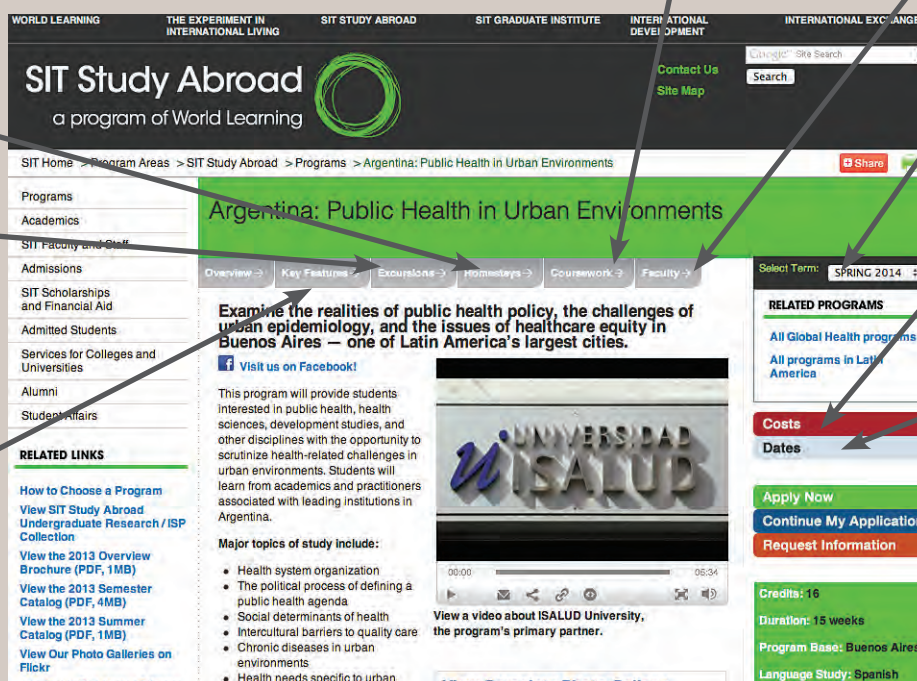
WORLD LEARNING | THE EXPERIMENT IN INTERNATIONAL LIVING | SIT STUDY ABROAD | SIT GRADUATE INSTITUTE | INTERNATIONAL DEVELOPMENT | INTERNATIONAL EXCHANGE

SIT Study Abroad
a program of World Learning

Contact Us
Site Map

Google Site Search
Search

SIT Home > Program Areas > SIT Study Abroad > Programs > Argentina: Public Health in Urban Environments

Share

Programs
Academics
SIT Faculty and Staff
Admissions
SIT Scholarships and Financial Aid
Admitted Students
Services for Colleges and Universities
Alumni
Student Affairs

RELATED LINKS

How to Choose a Program
View SIT Study Abroad Undergraduate Research / ISP Collection
View the 2013 Overview Brochure (PDF, 1MB)
View the 2013 Semester Catalog (PDF, 4MB)
View the 2013 Summer Catalog (PDF, 1MB)
View Our Photo Galleries on Flickr

Argentina: Public Health in Urban Environments

Overview → | Key Features → | Excursions → | Homestays → | Coursework → | Faculty →

Examine the realities of public health policy, the challenges of urban epidemiology, and the issues of healthcare equity in Buenos Aires — one of Latin America's largest cities.

Visit us on Facebook!

This program will provide students interested in public health, health sciences, development studies, and other disciplines with the opportunity to scrutinize health-related challenges in urban environments. Students will learn from academics and practitioners associated with leading institutions in Argentina.

Major topics of study include:

- Health system organization
- The political process of defining a public health agenda
- Social determinants of health
- Intercultural barriers to quality care
- Chronic diseases in urban environments
- Health needs specific to urban

UNIVERSIDAD ISALUD

00:00 06:34

View a video about ISALUD University, the program's primary partner.

Select Term: SPRING 2014

RELATED PROGRAMS

All Global Health programs
All programs in Latin America

Costs
Dates

Apply Now
Continue My Application
Request Information

Credits: 16
Duration: 15 weeks
Program Base: Buenos Aires
Language Study: Spanish